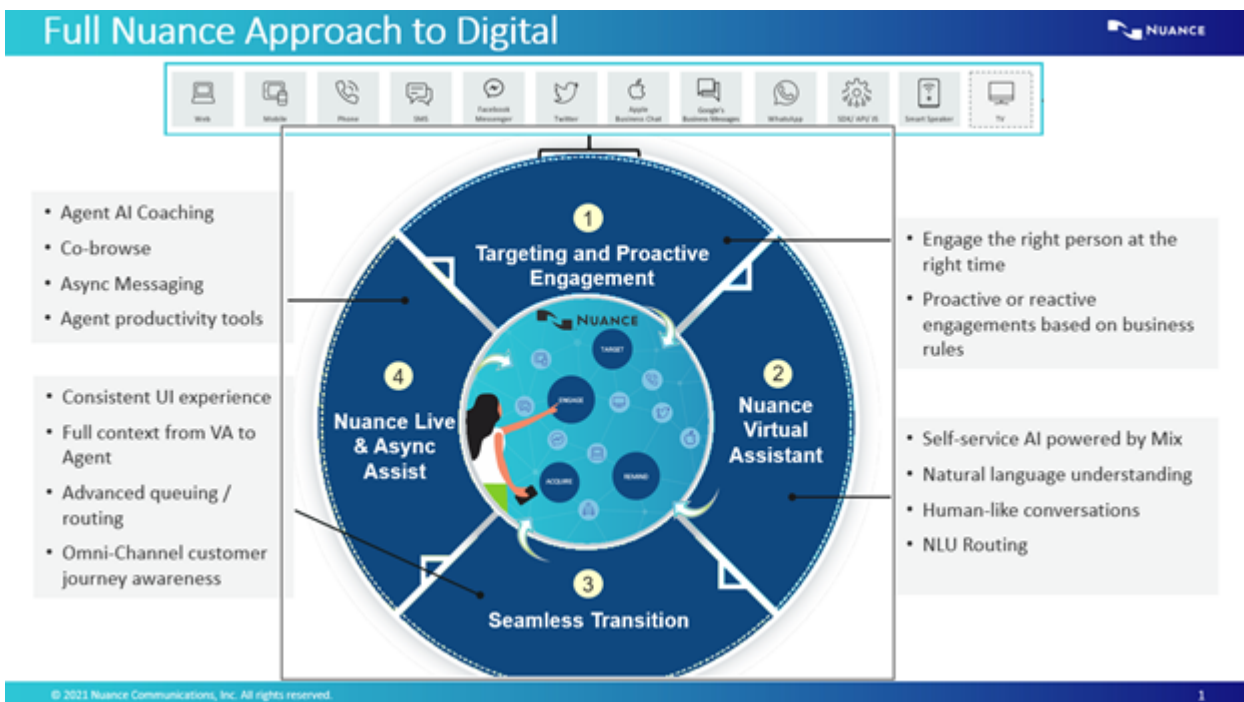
Full Nuance Approach to Digital

NUANCE

Web | Mobile | Phone | SMS | Facebook Messenger | Twitter | Apple Business Chat | Google's Business Messages | WhatsApp | SDK/ API/ IS | Smart Speaker | TV

- Agent AI Coaching
- Co-browse
- Async Messaging
- Agent productivity tools

- Consistent UI experience
- Full context from VA to Agent
- Advanced queuing / routing
- Omni-Channel customer journey awareness

1
Targeting and Proactive Engagement

NUANCE

TARGET
ENGAGE
ACQUIRE
REMIND

4
Nuance Live & Async Assist

2
Nuance Virtual Assistant

3
Seamless Transition

- Engage the right person at the right time
- Proactive or reactive engagements based on business rules

- Self-service AI powered by Mix
- Natural language understanding
- Human-like conversations
- NLU Routing

© 2021 Nuance Communications, Inc. All rights reserved.

1